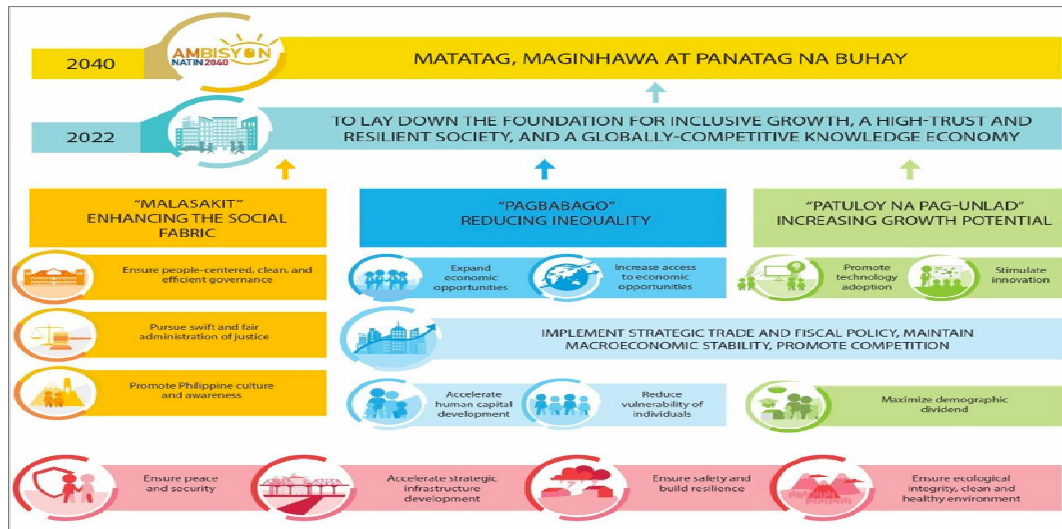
2040

AMBISYON NATIN 2040

MATATAG, MAGINHAWA AT PANATAG NA BUHAY

2022

TO LAY DOWN THE FOUNDATION FOR INCLUSIVE GROWTH, A HIGH-TRUST AND RESILIENT SOCIETY, AND A GLOBALLY-COMPETITIVE KNOWLEDGE ECONOMY

"MALASAKIT" ENHANCING THE SOCIAL FABRIC

"PAGBABAGO" REDUCING INEQUALITY

"PATULOY NA PAG-UNLAD" INCREASING GROWTH POTENTIAL

Ensure people-centered, clean, and efficient governance

Expand economic opportunities

Increase access to economic opportunities

Promote technology adoption

Stimulate innovation

Pursue swift and fair administration of justice

IMPLEMENT STRATEGIC TRADE AND FISCAL POLICY, MAINTAIN MACROECONOMIC STABILITY, PROMOTE COMPETITION

Promote Philippine culture and awareness

Accelerate human capital development

Reduce vulnerability of individuals

Maximize demographic dividend

Ensure peace and security

Accelerate strategic infrastructure development

Ensure safety and build resilience

Ensure ecological integrity, clean and healthy environment